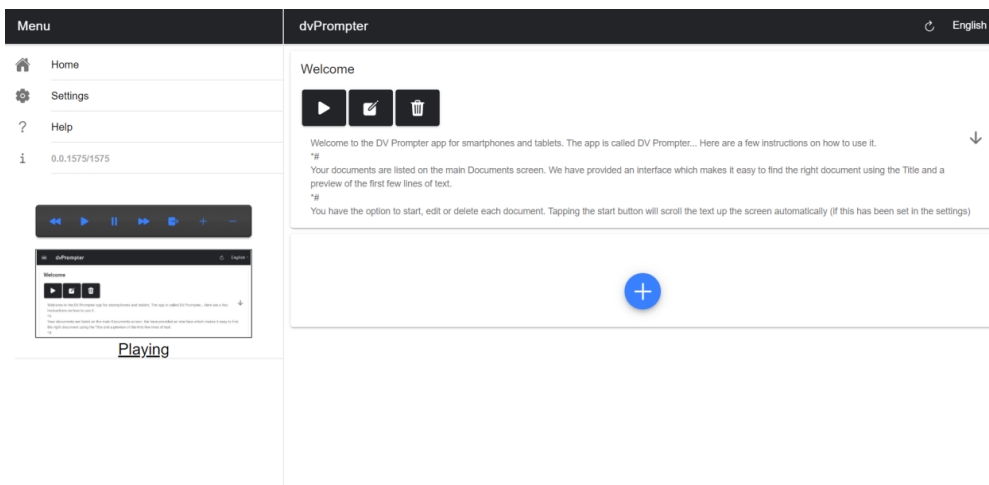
Menu

Home

Settings

Help

0.0.1575/1575

dvPrompter English

Welcome

Welcome to the DV Prompter app for smartphones and tablets. The app is called DV Prompter... Here are a few instructions on how to use it. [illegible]

Your documents are listed on the main Documents screen. We have provided an interface which makes it easy to find the right document using the Title and a preview of the first few lines of text. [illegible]

Playing

dvPrompter

English

Welcome

Welcome to the DV Prompter app for smartphones and tablets. The app is called DV Prompter... Here are a few instructions on how to use it.
*#
Your documents are listed on the main Documents screen. We have provided an interface which makes it easy to find the right document using the Title and a preview of the first few lines of text.
*#
You have the option to start, edit or delete each document. Tapping the start button will scroll the text up the screen automatically (if this has been set in the settings)